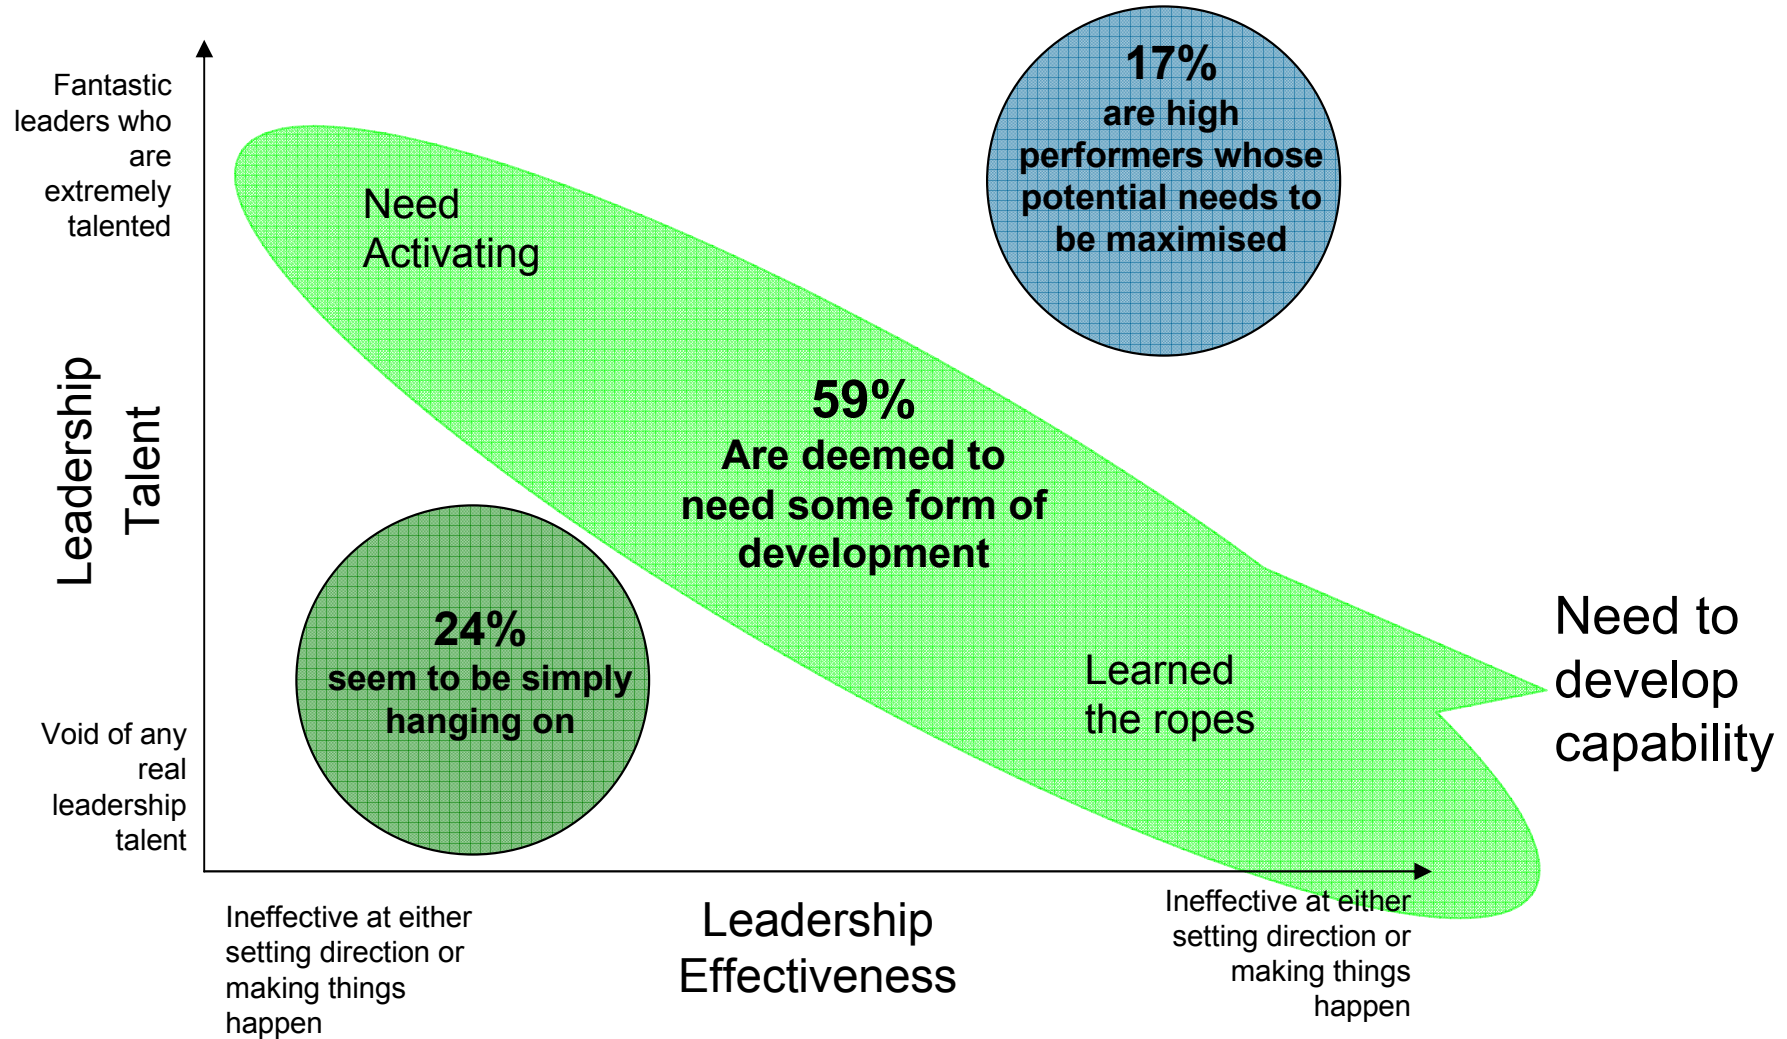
Fantastic leaders who are extremely talented

Leadership Talent

Void of any real leadership talent

Need Activating

17%
are high performers whose potential needs to be maximised

59%
Are deemed to need some form of development

24%
seem to be simply hanging on

Learned the ropes

Need to develop capability

Ineffective at either setting direction or making things happen

Leadership Effectiveness

Ineffective at either setting direction or making things happen